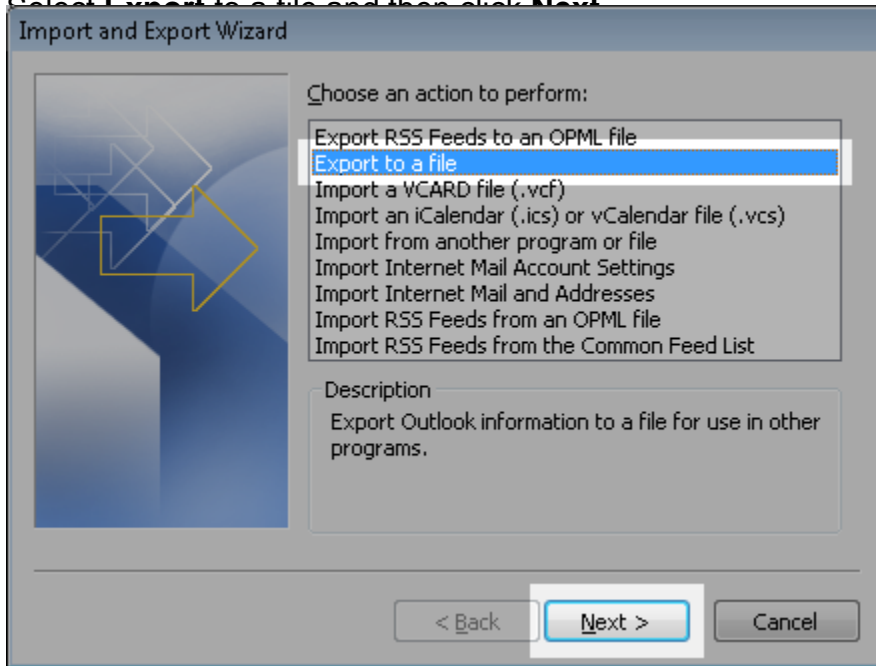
Select **Export** to a file and then click **Next**

Import and Export Wizard

Choose an action to perform:

Export RSS Feeds to an OPML file
Export to a file
Import a VCARD file (.vcf)
Import an iCalendar (.ics) or vCalendar file (.vcs)
Import from another program or file
Import Internet Mail Account Settings
Import Internet Mail and Addresses
Import RSS Feeds from an OPML file
Import RSS Feeds from the Common Feed List

Description

Export Outlook information to a file for use in other programs.

< Back

Next >

Cancel